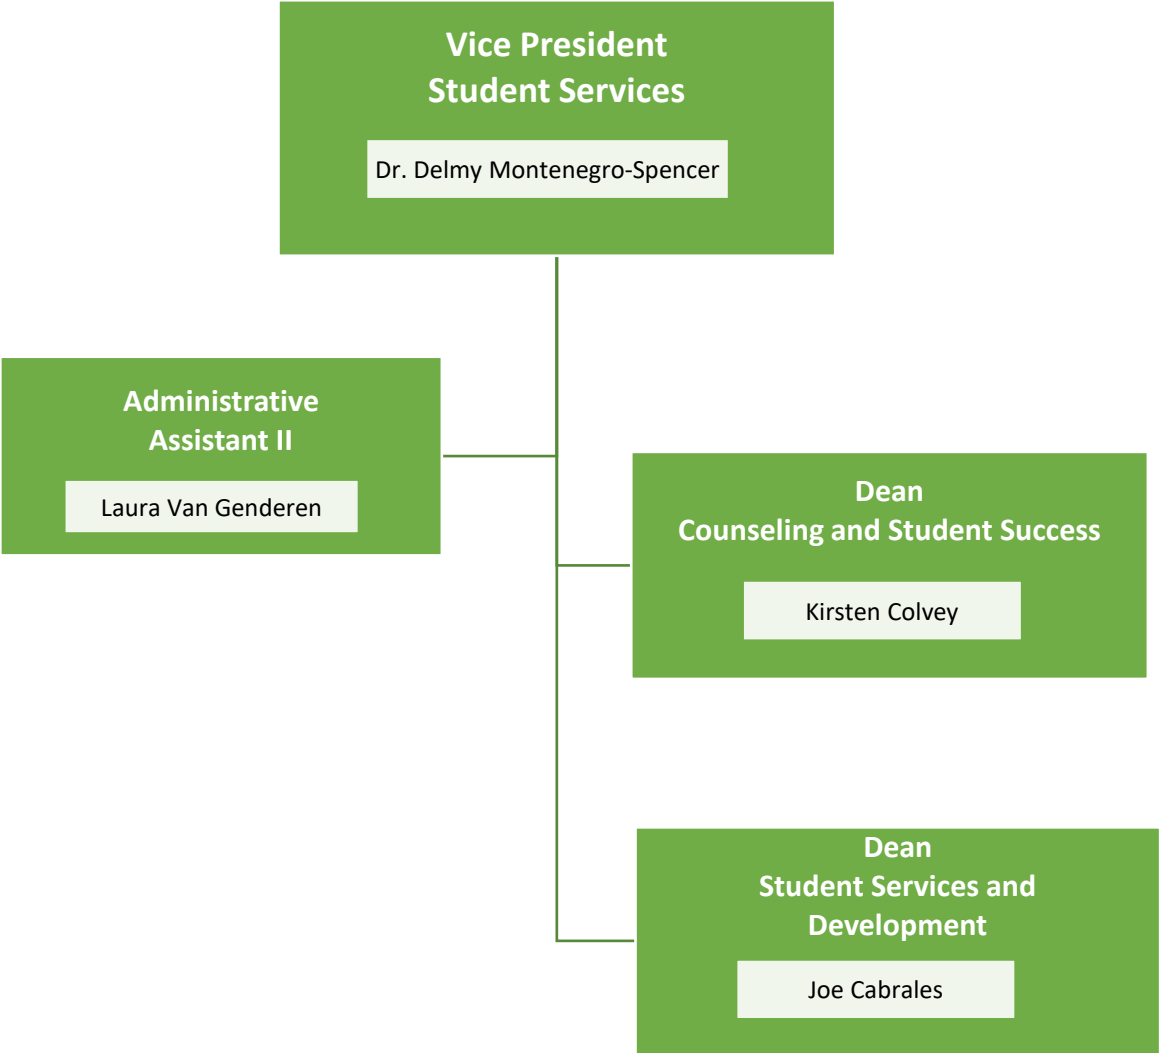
Vice President
Student Services

Dr. Delmy Montenegro-Spencer

Administrative Assistant II

Laura Van Genderen

Dean
Counseling and Student Success

Kirsten Colvey

Dean
Student Services and Development

Joe Cabrales